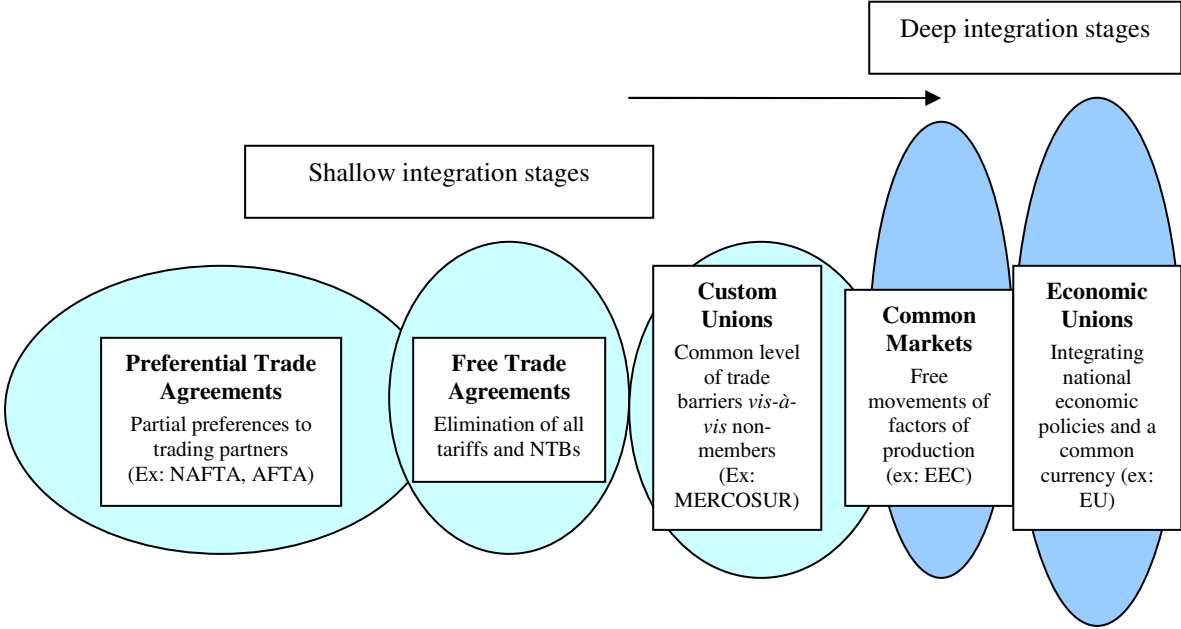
Deep integration stages

Shallow integration stages

**Preferential Trade Agreements**
Partial preferences to trading partners (Ex: NAFTA, AFTA)

**Free Trade Agreements**
Elimination of all tariffs and NTBs

**Custom Unions**
Common level of trade barriers *vis-à-vis* non-members (Ex: MERCOSUR)

**Common Markets**
Free movements of factors of production (ex: EEC)

**Economic Unions**
Integrating national economic policies and a common currency (ex: EU)